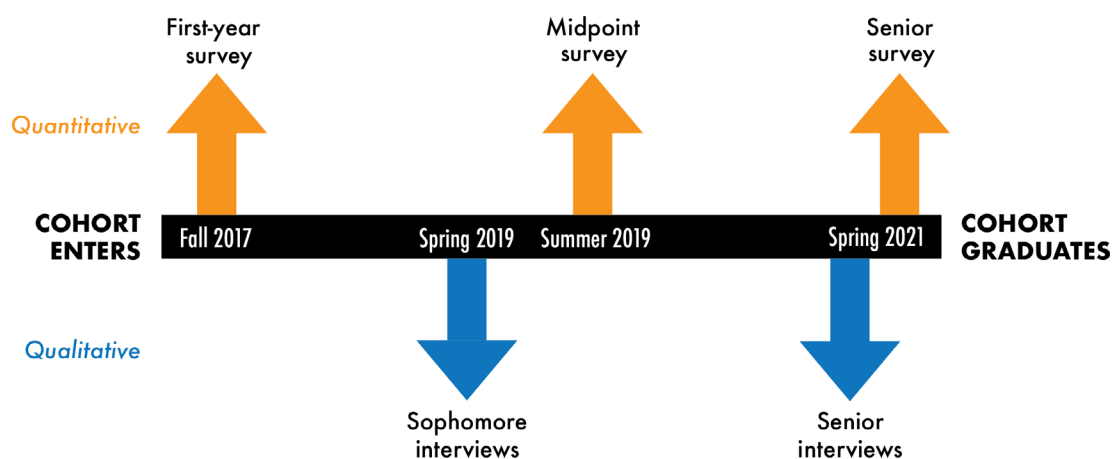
First-year survey

Midpoint survey

Senior survey

Quantitative

COHORT ENTERS

Fall 2017

Spring 2019

Summer 2019

Spring 2021

COHORT GRADUATES

Qualitative

Sophomore interviews

Senior interviews